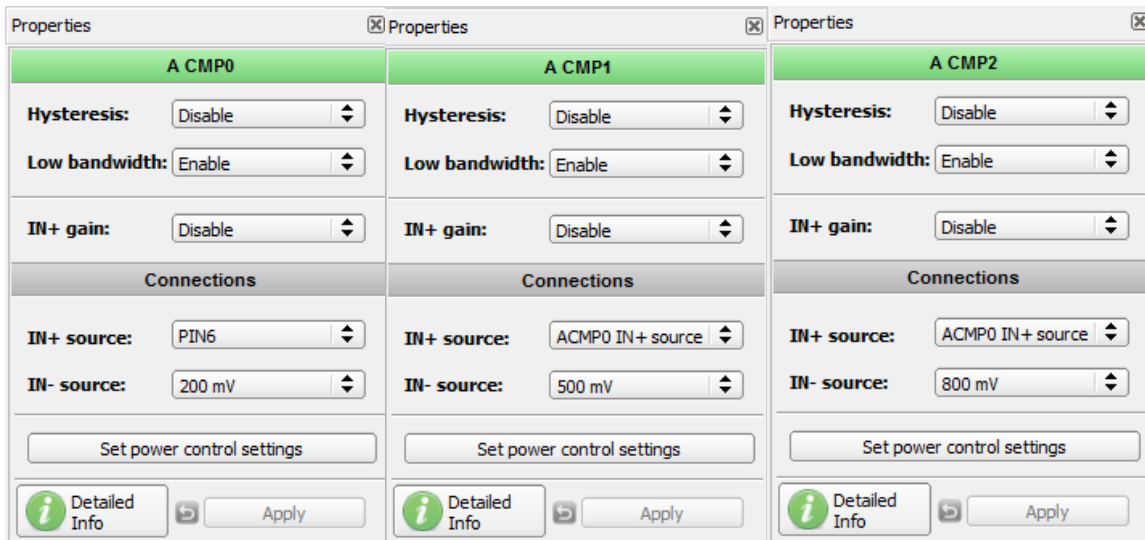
Properties

A CMP0

Hysteresis: Disable

Low bandwidth: Enable

IN+ gain: Disable

Connections

IN+ source: PIN6

IN- source: 200 mV

Set power control settings

Detailed Info

Apply

Properties

A CMP1

Hysteresis: Disable

Low bandwidth: Enable

IN+ gain: Disable

Connections

IN+ source: ACMP0 IN+ source

IN- source: 500 mV

Set power control settings

Detailed Info

Apply

Properties

A CMP2

Hysteresis: Disable

Low bandwidth: Enable

IN+ gain: Disable

Connections

IN+ source: ACMP0 IN+ source

IN- source: 800 mV

Set power control settings

Detailed Info

Apply